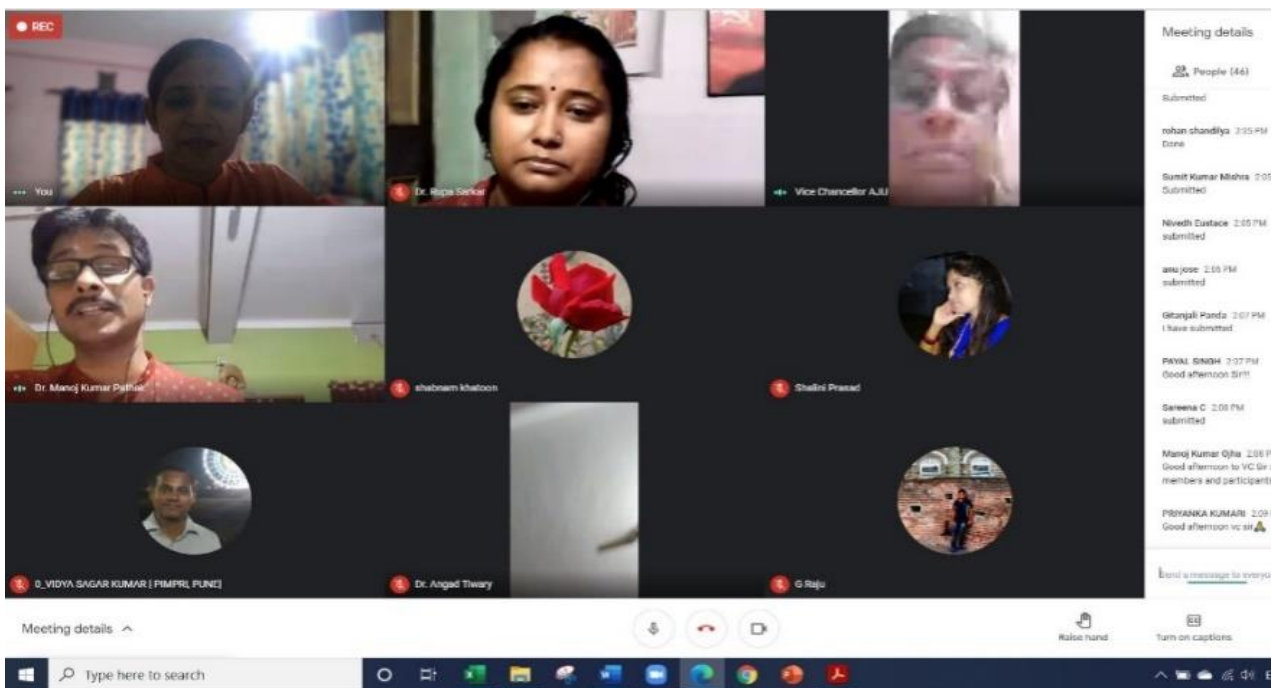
REC

You

Dr. Rupa Sarkar

Vice Chancellor AJU

Dr. Manoj Kumar Pathak

shabnam khatoon

Shalini Prasad

0_VIDYA SAGAR KUMAR [ PIMPRI, PUNE]

Dr. Angad Tiwary

G Raju

Meeting details

People (46)

Submitted

rohan shandilya 2:05 PM
Done

Sumit Kumar Mishra 2:0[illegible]
Submitted

Nivedh Eustace 2:05 PM
submitted

anu jose 2:06 PM
submitted

Gitanjali Panda 2:07 PM
I have submitted

PAYAL SINGH 2:07 PM
Good afternoon Sir!!!

Sareena C 2:08 PM
submitted

Manoj Kumar Ojha 2:08 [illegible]
Good afternoon to VC Sir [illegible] members and participant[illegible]

PRIYANKA KUMARI 2:09 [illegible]
Good afternoon vc sir🙏

Send a message to everyo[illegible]

Meeting details ^

Raise hand

Turn on captions

Type here to search